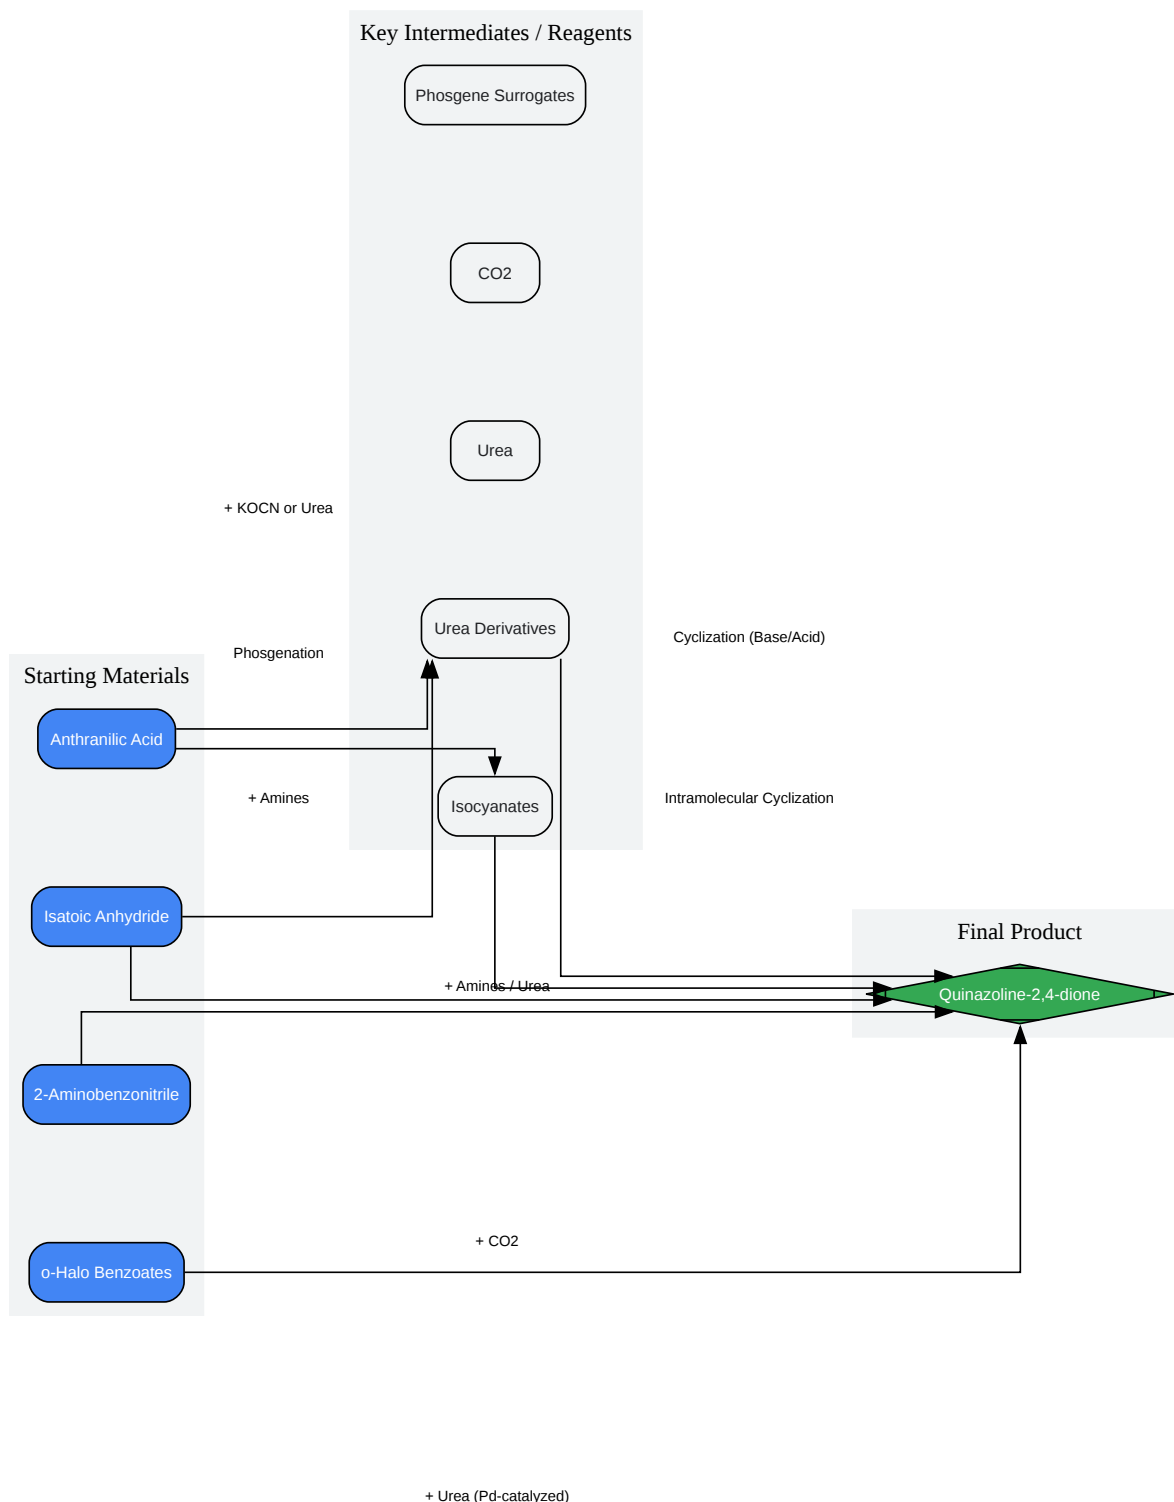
Key Intermediates / Reagents

Phosgene Surrogates

CO2

Urea

+ KOCN or Urea

Urea Derivatives

Cyclization (Base/Acid)

Phosgenation

Starting Materials

Anthranilic Acid

+ Amines

Isocyanates

Intramolecular Cyclization

Isatoic Anhydride

Final Product

+ Amines / Urea

Quinazoline-2,4-dione

2-Aminobenzonitrile

+ CO2

o-Halo Benzoates

+ Urea (Pd-catalyzed)